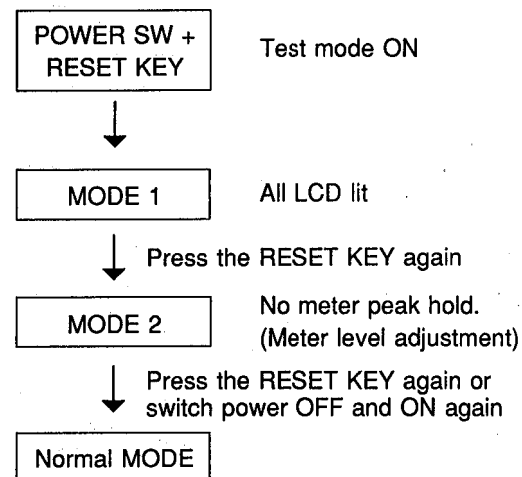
POWER SW + RESET KEY

Test mode ON

MODE 1

All LCD lit

Press the RESET KEY again

MODE 2

No meter peak hold. (Meter level adjustment)

Press the RESET KEY again or switch power OFF and ON again

Normal MODE